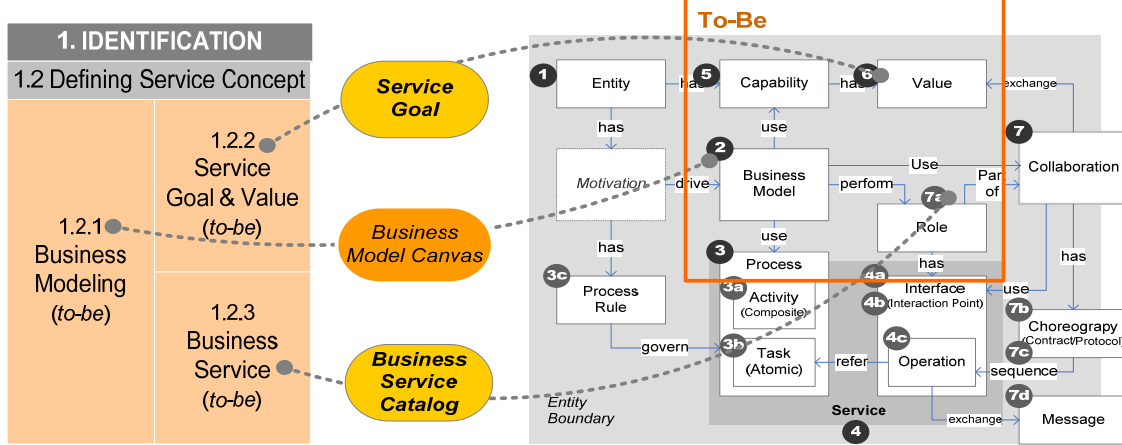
1. IDENTIFICATION

1.2 Defining Service Concept

1.2.1 Business Modeling (to-be)

1.2.2 Service Goal & Value (to-be)

1.2.3 Business Service (to-be)

Service Goal

Business Model Canvas

Business Service Catalog

To-Be

1 Entity
has
5 Capability
has
6 Value
exchange
has
use
Motivation
drive
2 Business Model
Use
7 Collaboration
perform
7a
Part of
Role
has
use
has
3 Process
has
3c Process Rule
3a Activity (Composite)
4a Interface (Interaction Point)
4b
use
7b Choreograpy (Contract/Protocol)
govern
3b Task (Atomic)
refer
4c Operation
7c sequence
Entity Boundary
Service
4
exchange
7d Message